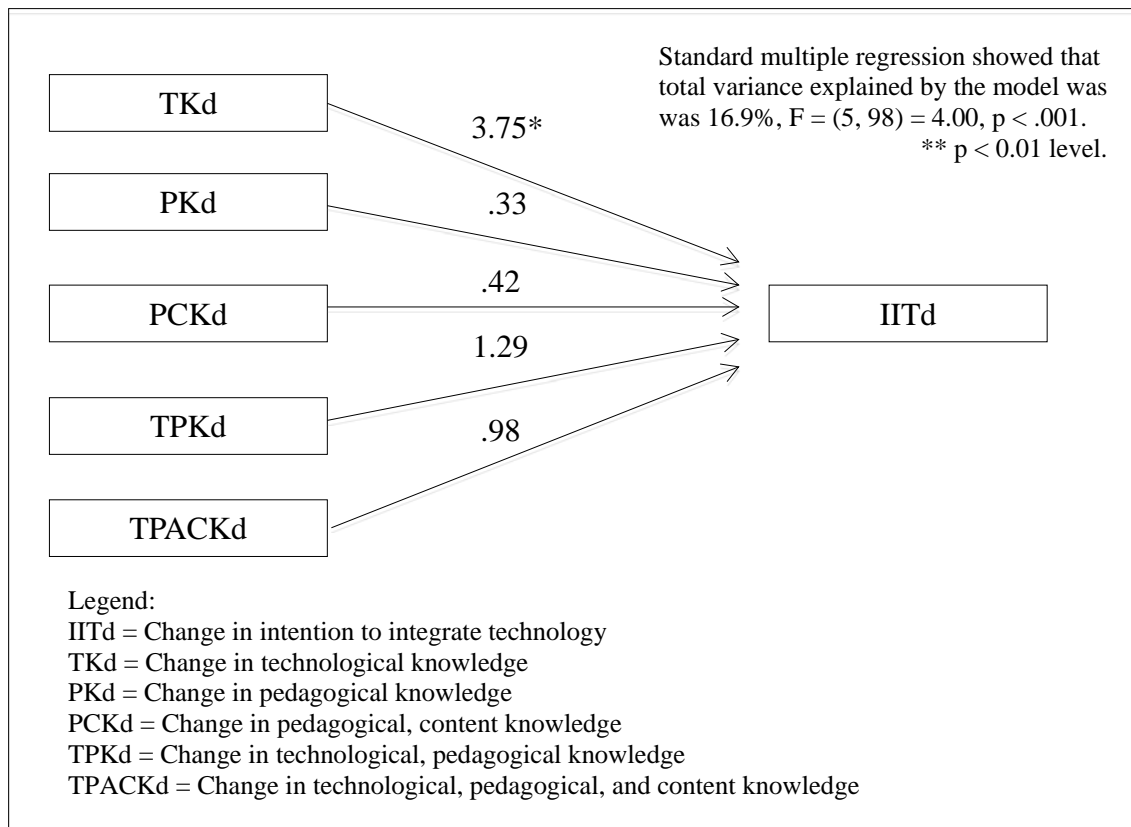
Standard multiple regression showed that total variance explained by the model was was 16.9%, F = (5, 98) = 4.00, p < .001.
** p < 0.01 level.

TKd

3.75*

PKd

.33

.42

PCKd

IITd

1.29

TPKd

.98

TPACKd

Legend:
IITd = Change in intention to integrate technology
TKd = Change in technological knowledge
PKd = Change in pedagogical knowledge
PCKd = Change in pedagogical, content knowledge
TPKd = Change in technological, pedagogical knowledge
TPACKd = Change in technological, pedagogical, and content knowledge